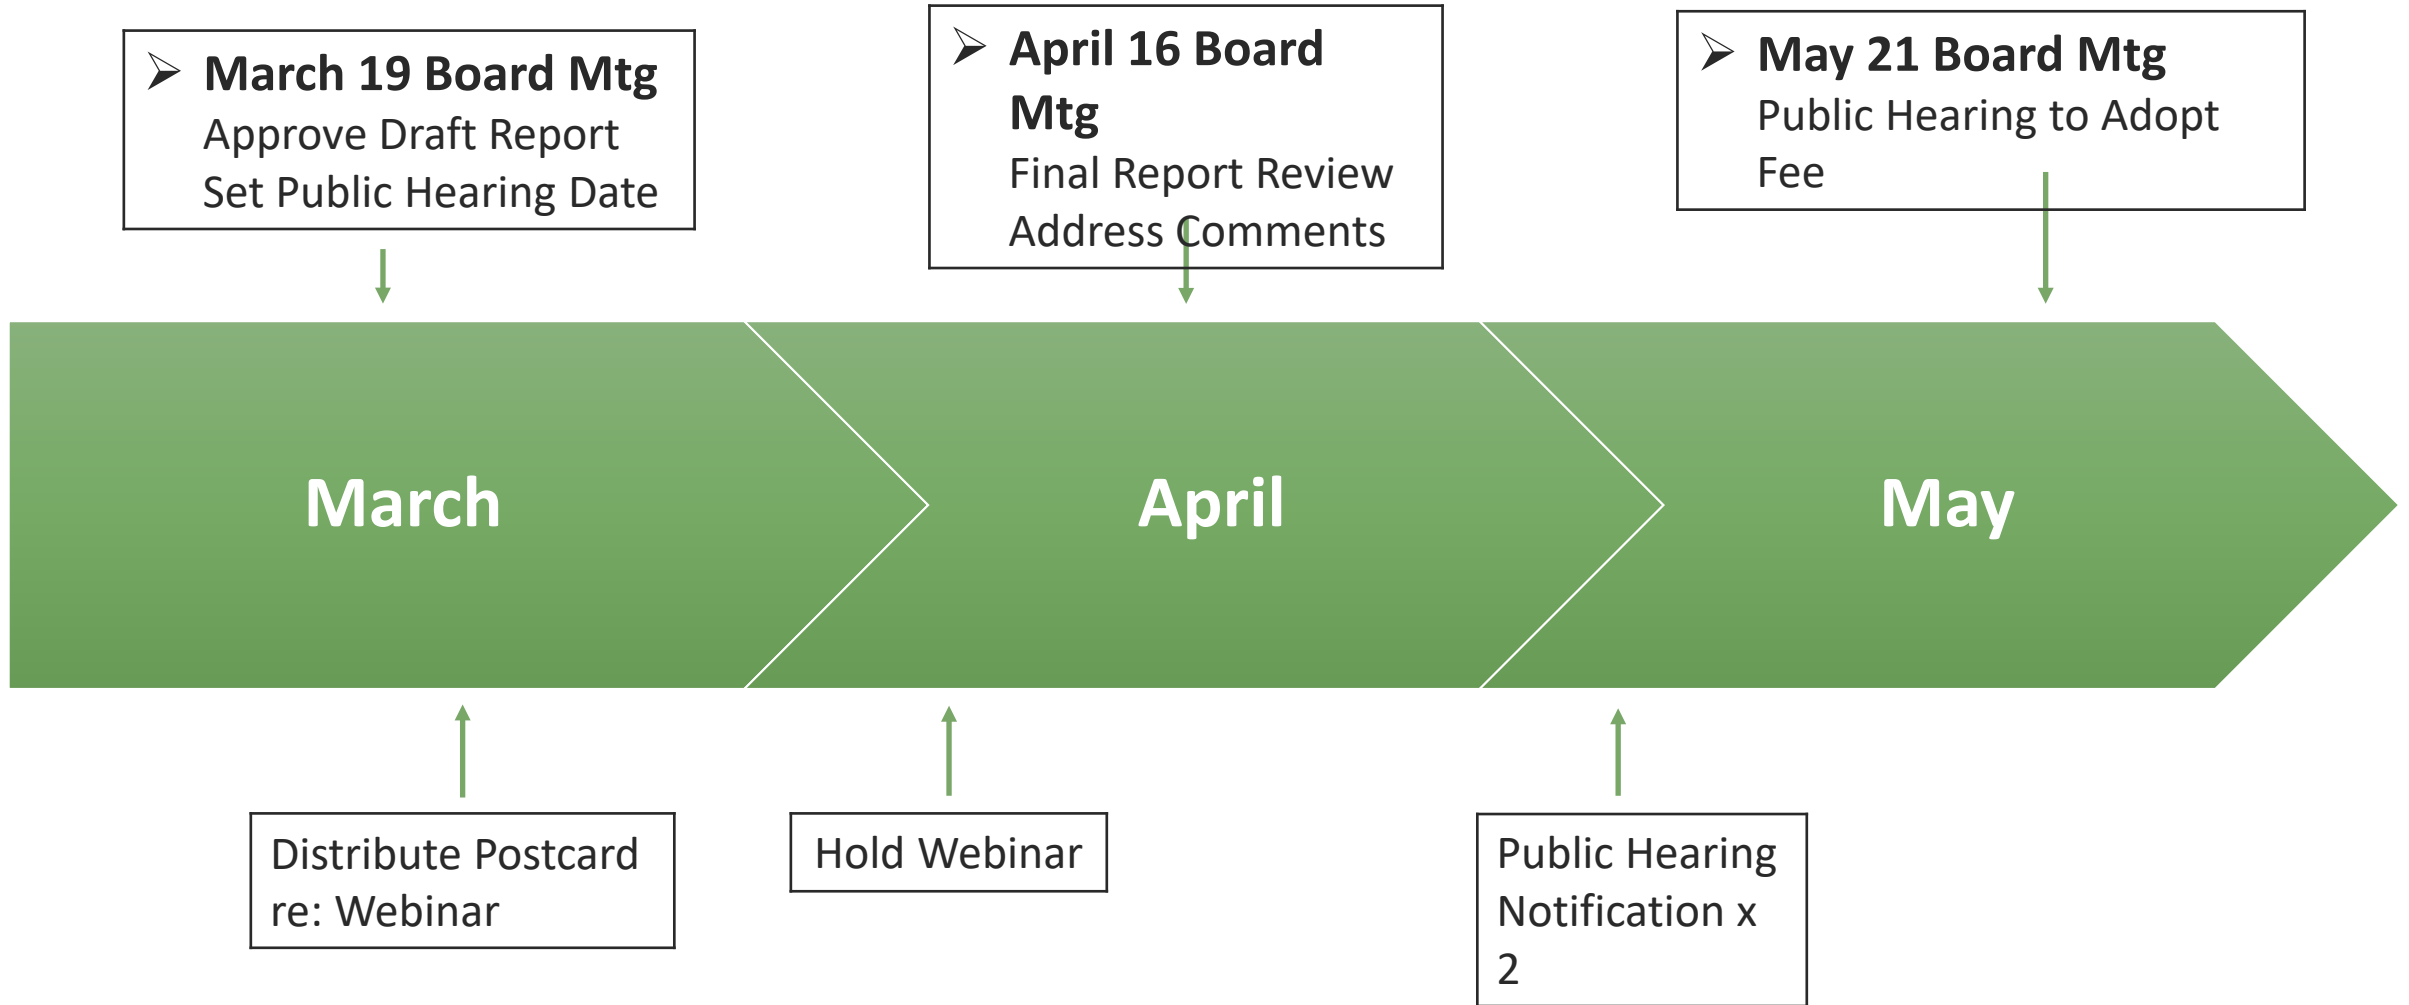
➢ March 19 Board Mtg
Approve Draft Report
Set Public Hearing Date

➢ April 16 Board Mtg
Final Report Review
Address Comments

➢ May 21 Board Mtg
Public Hearing to Adopt Fee

March

April

May

Distribute Postcard re: Webinar

Hold Webinar

Public Hearing Notification x 2